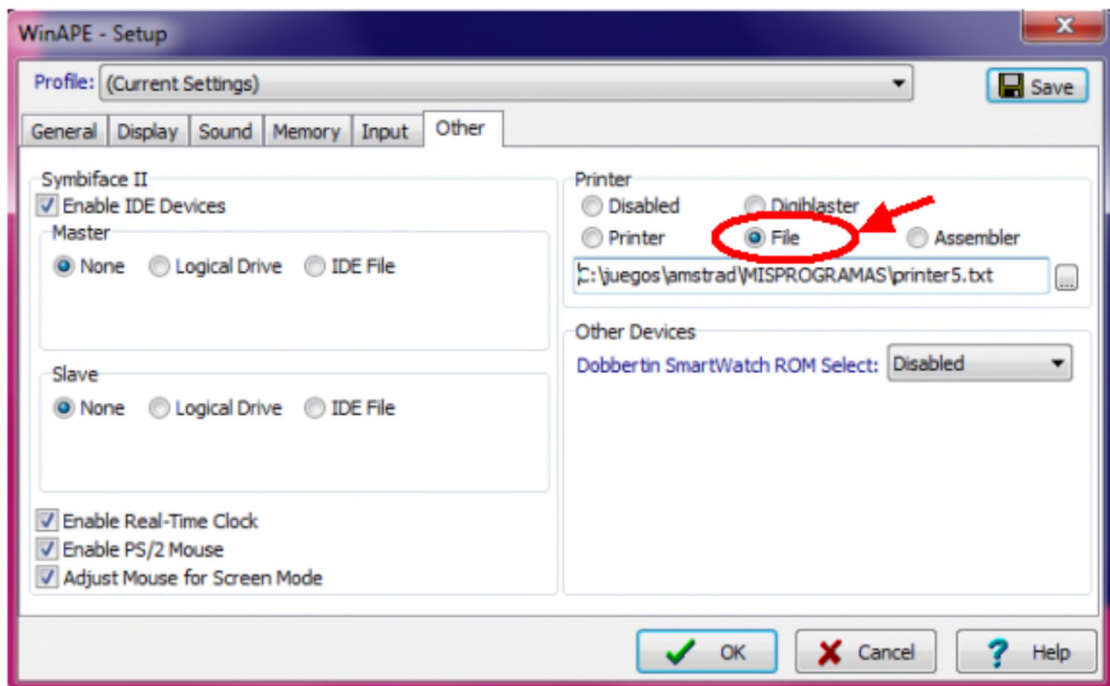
WinAPE - Setup

Profile: (Current Settings)

Save

General
Display
Sound
Memory
Input
Other

Symbiface II
Enable IDE Devices
Master
None
Logical Drive
IDE File

Slave
None
Logical Drive
IDE File

Enable Real-Time Clock
Enable PS/2 Mouse
Adjust Mouse for Screen Mode

Printer
Disabled
Digiblaster
Printer
File
Assembler
C:\juegos\amstrad\MISPROGRAMAS\printer5.txt
...

Other Devices
Dobbertin SmartWatch ROM Select: Disabled

OK
Cancel
Help